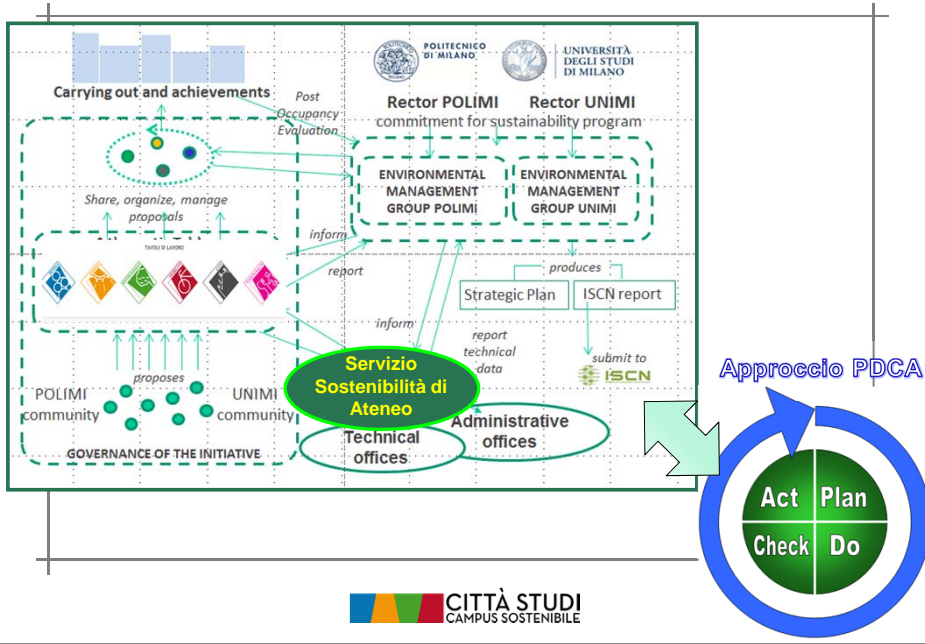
POLITECNICO DI MILANO

UNIVERSITÀ DEGLI STUDI DI MILANO

Carrying out and achievements

Post Occupancy Evaluation

Rector POLIMI Rector UNIMI
commitment for sustainability program

ENVIRONMENTAL MANAGEMENT GROUP POLIMI

ENVIRONMENTAL MANAGEMENT GROUP UNIMI

Share, organize, manage proposals

TAVOLI DI LAVORO

inform

report

produces

Strategic Plan

ISCN report

inform

report technical data

submit to

ISCN

Servizio Sostenibilità di Ateneo

proposes

POLIMI community

UNIMI community

GOVERNANCE OF THE INITIATIVE

Technical offices

Administrative offices

Approccio PDCA

Act

Plan

Check

Do

CITTÀ STUDI
CAMPUS SOSTENIBILE